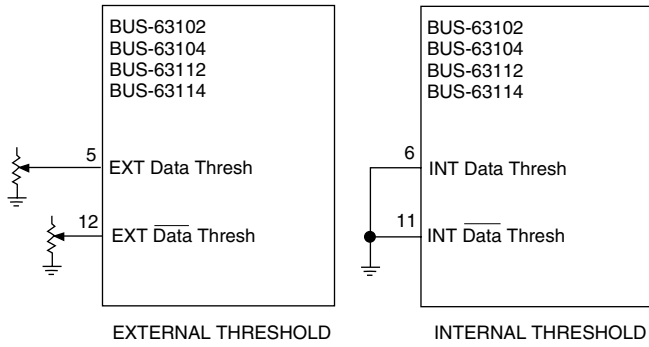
BUS-63102
BUS-63104
BUS-63112
BUS-63114

5
EXT Data Thresh

12
EXT $\overline{\text{Data}}$ Thresh

EXTERNAL THRESHOLD

BUS-63102
BUS-63104
BUS-63112
BUS-63114

6
INT Data Thresh

11
INT $\overline{\text{Data}}$ Thresh

INTERNAL THRESHOLD